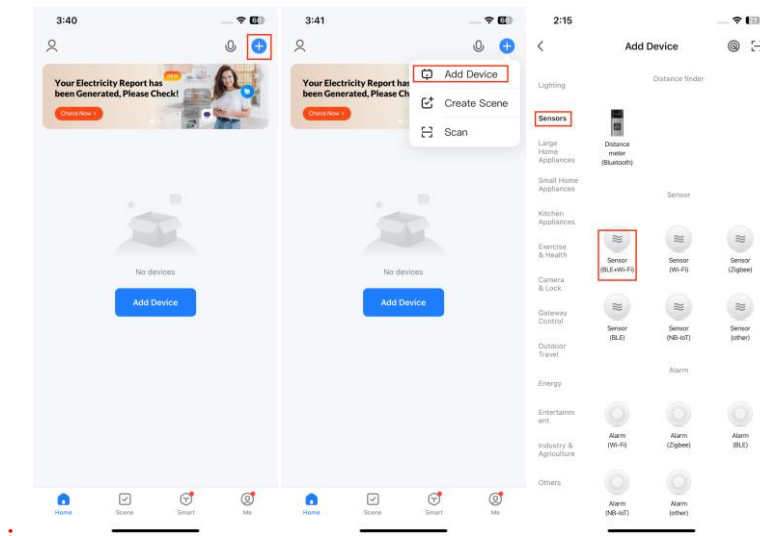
3:40

Your Electricity Report has been Generated, Please Check!

NEW

Check Now >

No devices

Add Device

Home Scene Smart Me

3:41

Your Electricity Report has been Generated, Please Ch

Check Now >

Add Device

Create Scene

Scan

No devices

Add Device

Home Scene Smart Me

2:15

Add Device

Lighting

Sensors

Large Home Appliances

Small Home Appliances

Kitchen Appliances

Exercise & Health

Camera & Lock

Gateway Control

Outdoor Travel

Energy

Entertainment

Industry & Agriculture

Others

Distance finder

Distance meter (Bluetooth)

Sensor

Sensor (BLE+Wi-Fi)

Sensor (Wi-Fi)

Sensor (Zigbee)

Sensor (BLE)

Sensor (NB-IoT)

Sensor (other)

Alarm

Alarm (Wi-Fi)

Alarm (Zigbee)

Alarm (BLE)

Alarm (NB-IoT)

Alarm (other)